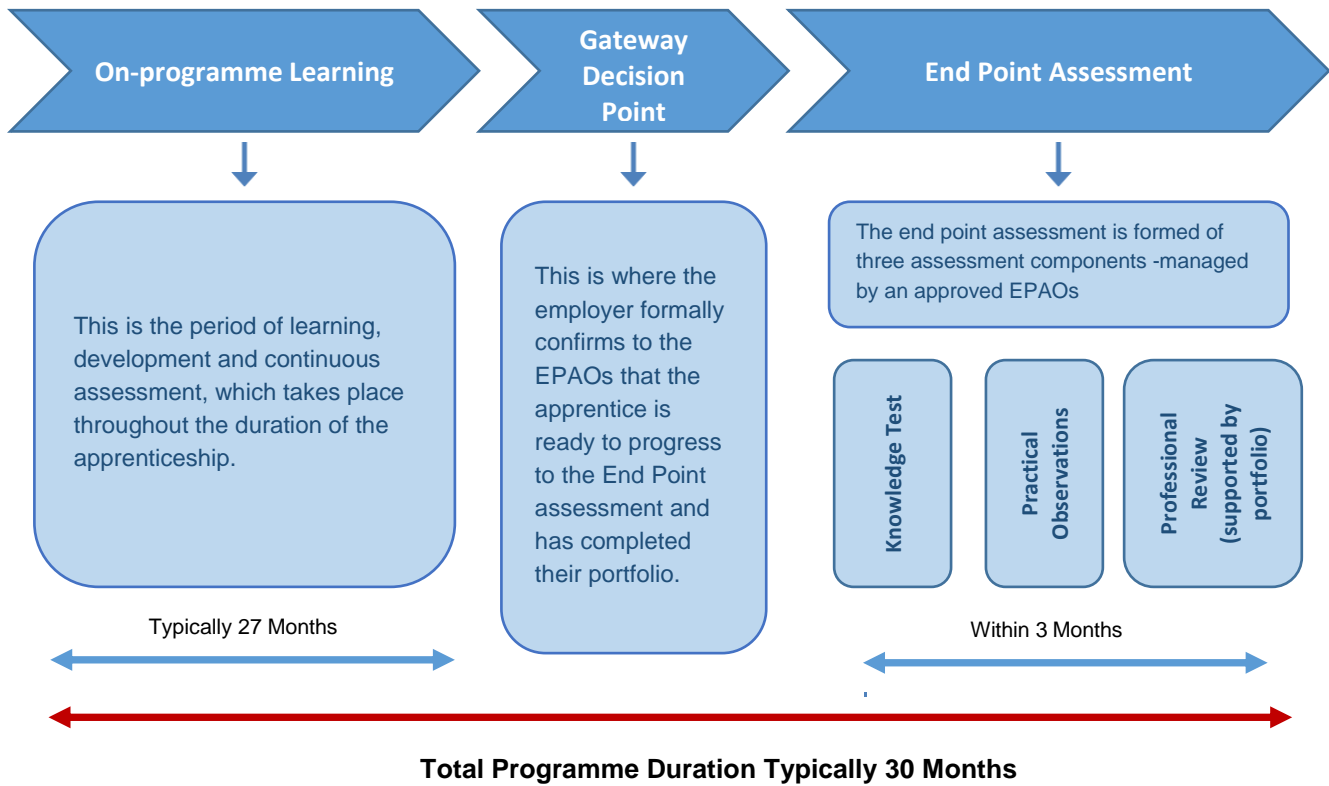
On-programme Learning

Gateway Decision Point

End Point Assessment

This is the period of learning, development and continuous assessment, which takes place throughout the duration of the apprenticeship.

This is where the employer formally confirms to the EPAOs that the apprentice is ready to progress to the End Point assessment and has completed their portfolio.

The end point assessment is formed of three assessment components -managed by an approved EPAOs

Knowledge Test

Practical Observations

Professional Review (supported by portfolio)

Typically 27 Months

Within 3 Months

Total Programme Duration Typically 30 Months